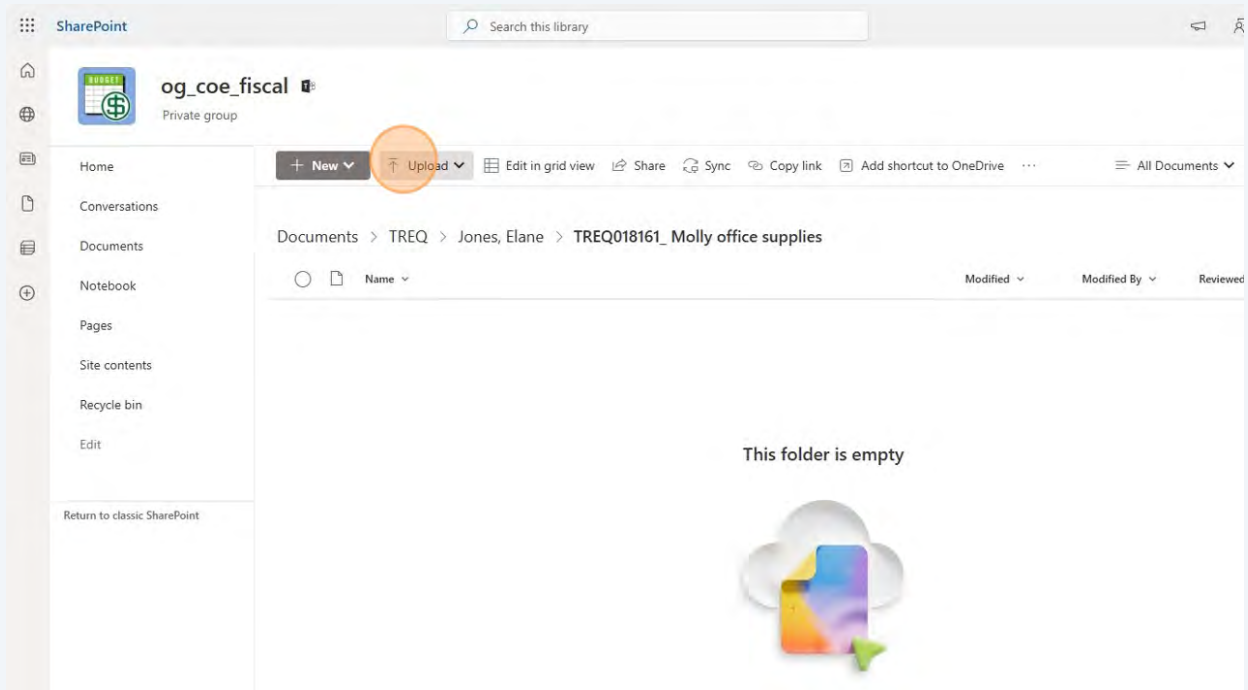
SharePoint

Search this library

BUDGET

og_coe_fiscal

Private group

Home
Conversations
Documents
Notebook
Pages
Site contents
Recycle bin
Edit

Return to classic SharePoint

+ New | Upload | Edit in grid view | Share | Sync | Copy link | Add shortcut to OneDrive | ··· | All Documents

Documents > TREQ > Jones, Elane > TREQ018161_ Molly office supplies

| Name | Modified | Modified By | Reviewed |
|---|---|---|---|

This folder is empty